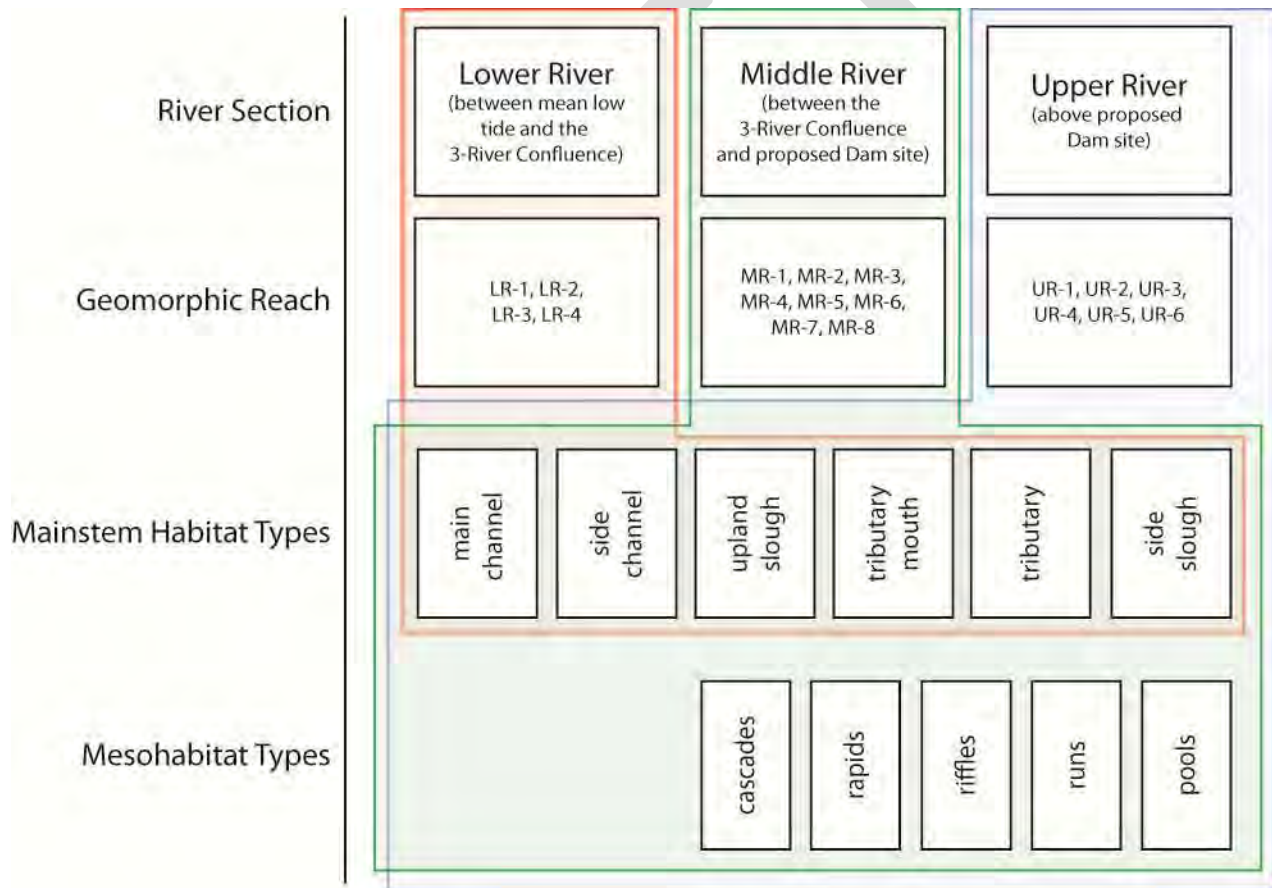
River Section

Lower River
(between mean low tide and the 3-River Confluence)

Middle River
(between the 3-River Confluence and proposed Dam site)

Upper River
(above proposed Dam site)

Geomorphic Reach

LR-1, LR-2, LR-3, LR-4

MR-1, MR-2, MR-3, MR-4, MR-5, MR-6, MR-7, MR-8

UR-1, UR-2, UR-3, UR-4, UR-5, UR-6

Mainstem Habitat Types

main channel

side channel

upland slough

tributary mouth

tributary

side slough

Mesohabitat Types

cascades

rapids

riffles

runs

pools